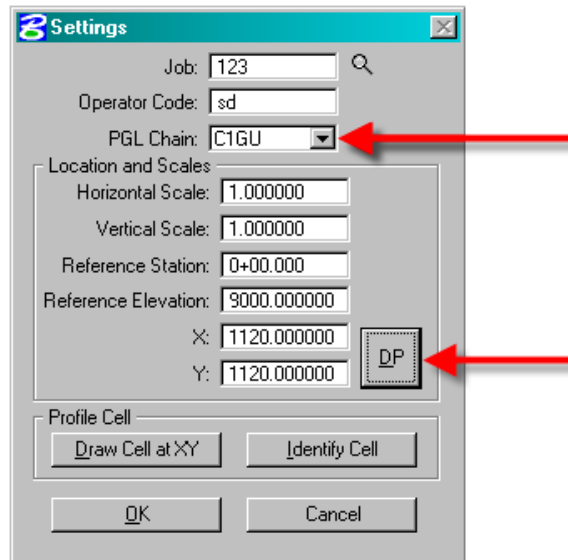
Settings

Job: 123

Operator Code: sd

PGL Chain: C1GU

Location and Scales

Horizontal Scale: 1.000000

Vertical Scale: 1.000000

Reference Station: 0+00.000

Reference Elevation: 9000.000000

X: 1120.000000

Y: 1120.000000

DP

Profile Cell

Draw Cell at XY

Identify Cell

OK

Cancel